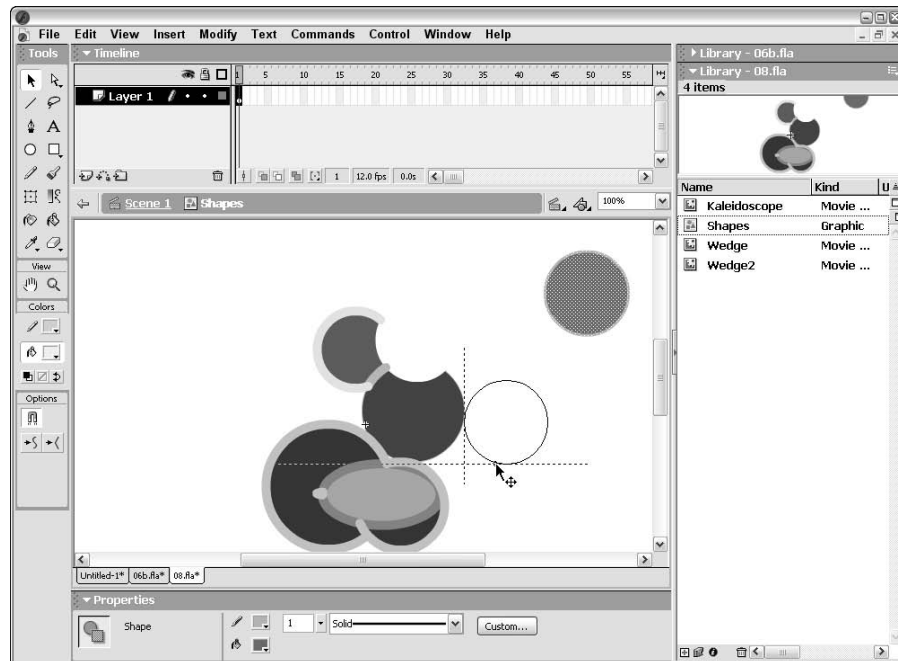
File Edit View Insert Modify Text Commands Control Window Help

Tools

View

Colors

Options

Timeline

Layer 1

1 5 10 15 20 25 30 35 40 45 50 55

1 12.0 fps 0.0s

Scene 1 Shapes

100%

Untitled-1* 06b.fla* 08.fla*

Properties

Shape

1 Solid

Custom...

Library - 06b.fla

Library - 08.fla

4 items

| Name | Kind |
|---|---|
| Kaleidoscope | Movie ... |
| Shapes | Graphic |
| Wedge | Movie ... |
| Wedge2 | Movie ... |